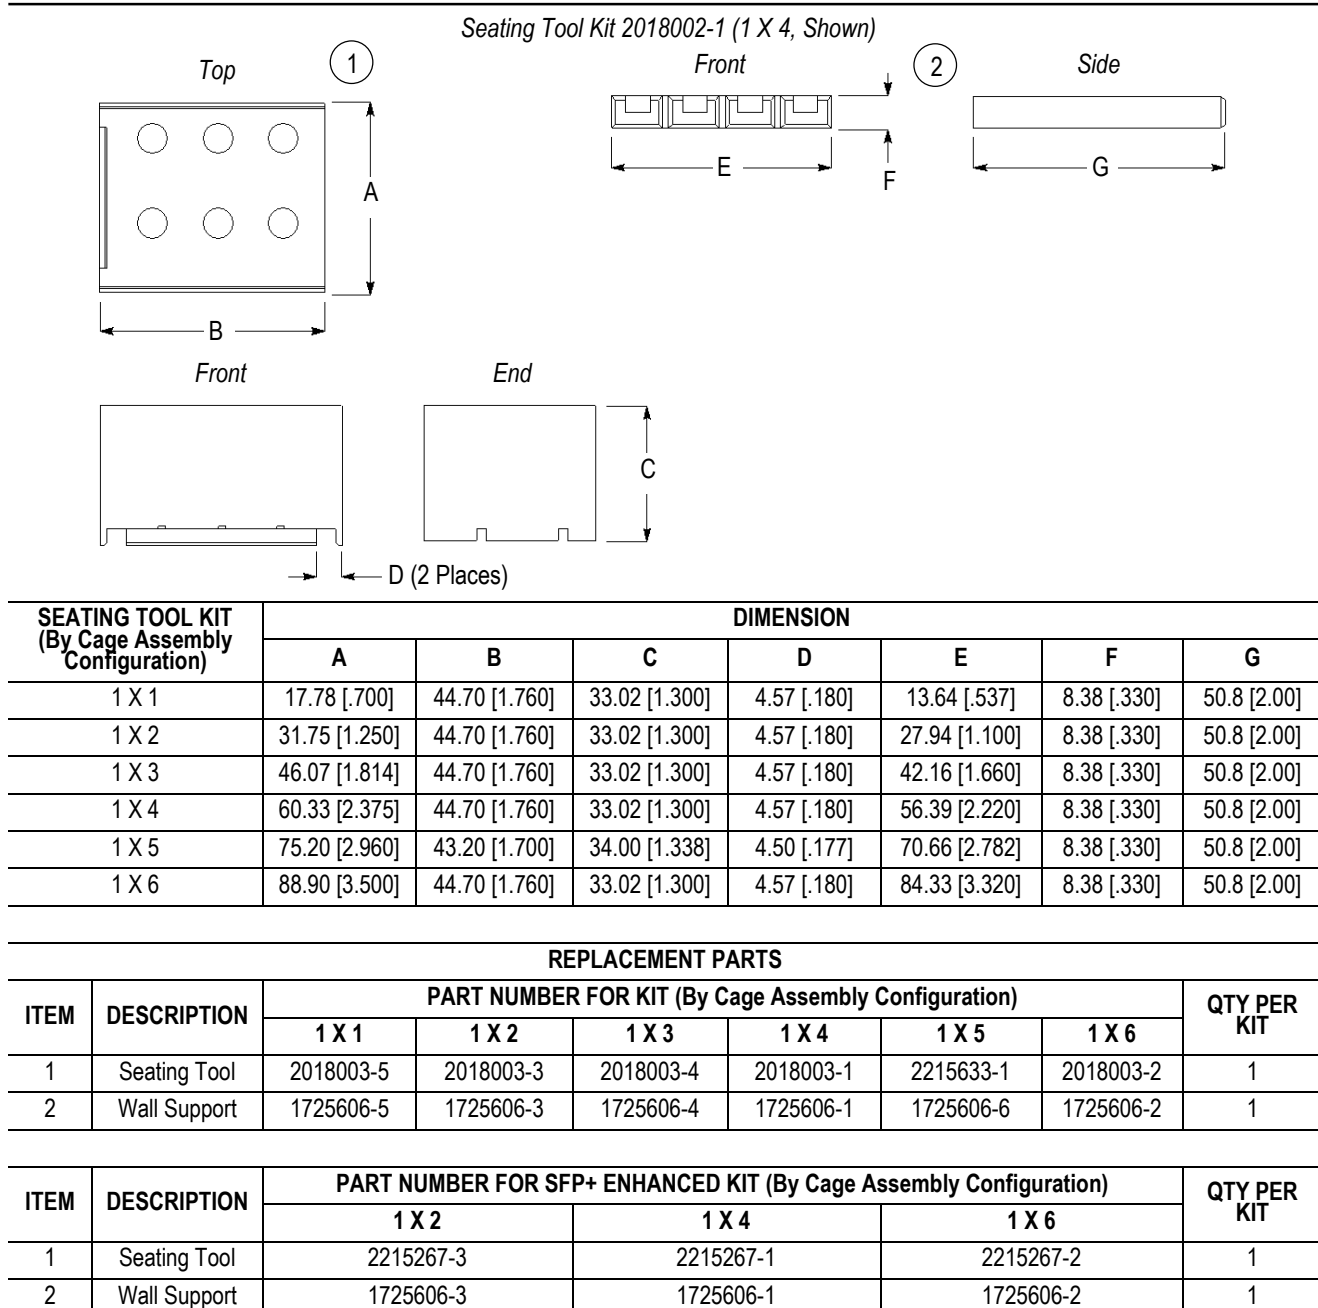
Seating Tool Kit 2018002-1 (1 X 4, Shown)

Top

1

A

B

Front

2

Side

E

F

G

Front

End

C

D (2 Places)

| SEATING TOOL KIT (By Cage Assembly Configuration) | A | B | C | D | E | F | G |
|---|---|---|---|---|---|---|---|
| 1 X 1 | 17.78 [.700] | 44.70 [1.760] | 33.02 [1.300] | 4.57 [.180] | 13.64 [.537] | 8.38 [.330] | 50.8 [2.00] |
| 1 X 2 | 31.75 [1.250] | 44.70 [1.760] | 33.02 [1.300] | 4.57 [.180] | 27.94 [1.100] | 8.38 [.330] | 50.8 [2.00] |
| 1 X 3 | 46.07 [1.814] | 44.70 [1.760] | 33.02 [1.300] | 4.57 [.180] | 42.16 [1.660] | 8.38 [.330] | 50.8 [2.00] |
| 1 X 4 | 60.33 [2.375] | 44.70 [1.760] | 33.02 [1.300] | 4.57 [.180] | 56.39 [2.220] | 8.38 [.330] | 50.8 [2.00] |
| 1 X 5 | 75.20 [2.960] | 43.20 [1.700] | 34.00 [1.338] | 4.50 [.177] | 70.66 [2.782] | 8.38 [.330] | 50.8 [2.00] |
| 1 X 6 | 88.90 [3.500] | 44.70 [1.760] | 33.02 [1.300] | 4.57 [.180] | 84.33 [3.320] | 8.38 [.330] | 50.8 [2.00] |

DIMENSION

REPLACEMENT PARTS

| ITEM | DESCRIPTION | PART NUMBER FOR KIT (By Cage Assembly Configuration) 1 X 1 | 1 X 2 | 1 X 3 | 1 X 4 | 1 X 5 | 1 X 6 | QTY PER KIT |
|---|---|---|---|---|---|---|---|---|
| 1 | Seating Tool | 2018003-5 | 2018003-3 | 2018003-4 | 2018003-1 | 2215633-1 | 2018003-2 | 1 |
| 2 | Wall Support | 1725606-5 | 1725606-3 | 1725606-4 | 1725606-1 | 1725606-6 | 1725606-2 | 1 |

| ITEM | DESCRIPTION | PART NUMBER FOR SFP+ ENHANCED KIT (By Cage Assembly Configuration) 1 X 2 | 1 X 4 | 1 X 6 | QTY PER KIT |
|---|---|---|---|---|---|
| 1 | Seating Tool | 2215267-3 | 2215267-1 | 2215267-2 | 1 |
| 2 | Wall Support | 1725606-3 | 1725606-1 | 1725606-2 | 1 |